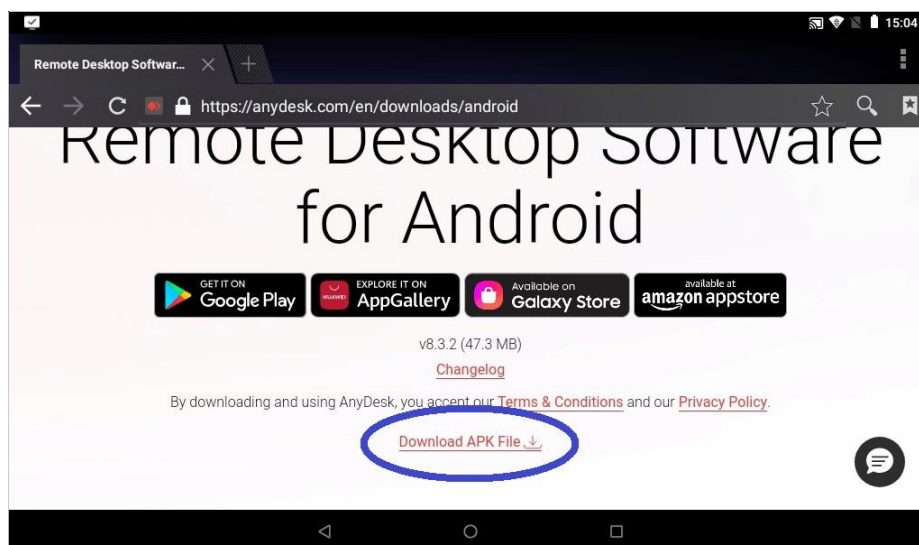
15:04

Remote Desktop Softwar...

https://anydesk.com/en/downloads/android

Remote Desktop Software for Android

GET IT ON Google Play

HUAWEI EXPLORE IT ON AppGallery

Available on Galaxy Store

available at amazon appstore

v8.3.2 (47.3 MB)

Changelog

By downloading and using AnyDesk, you accept our Terms & Conditions and our Privacy Policy.

Download APK File